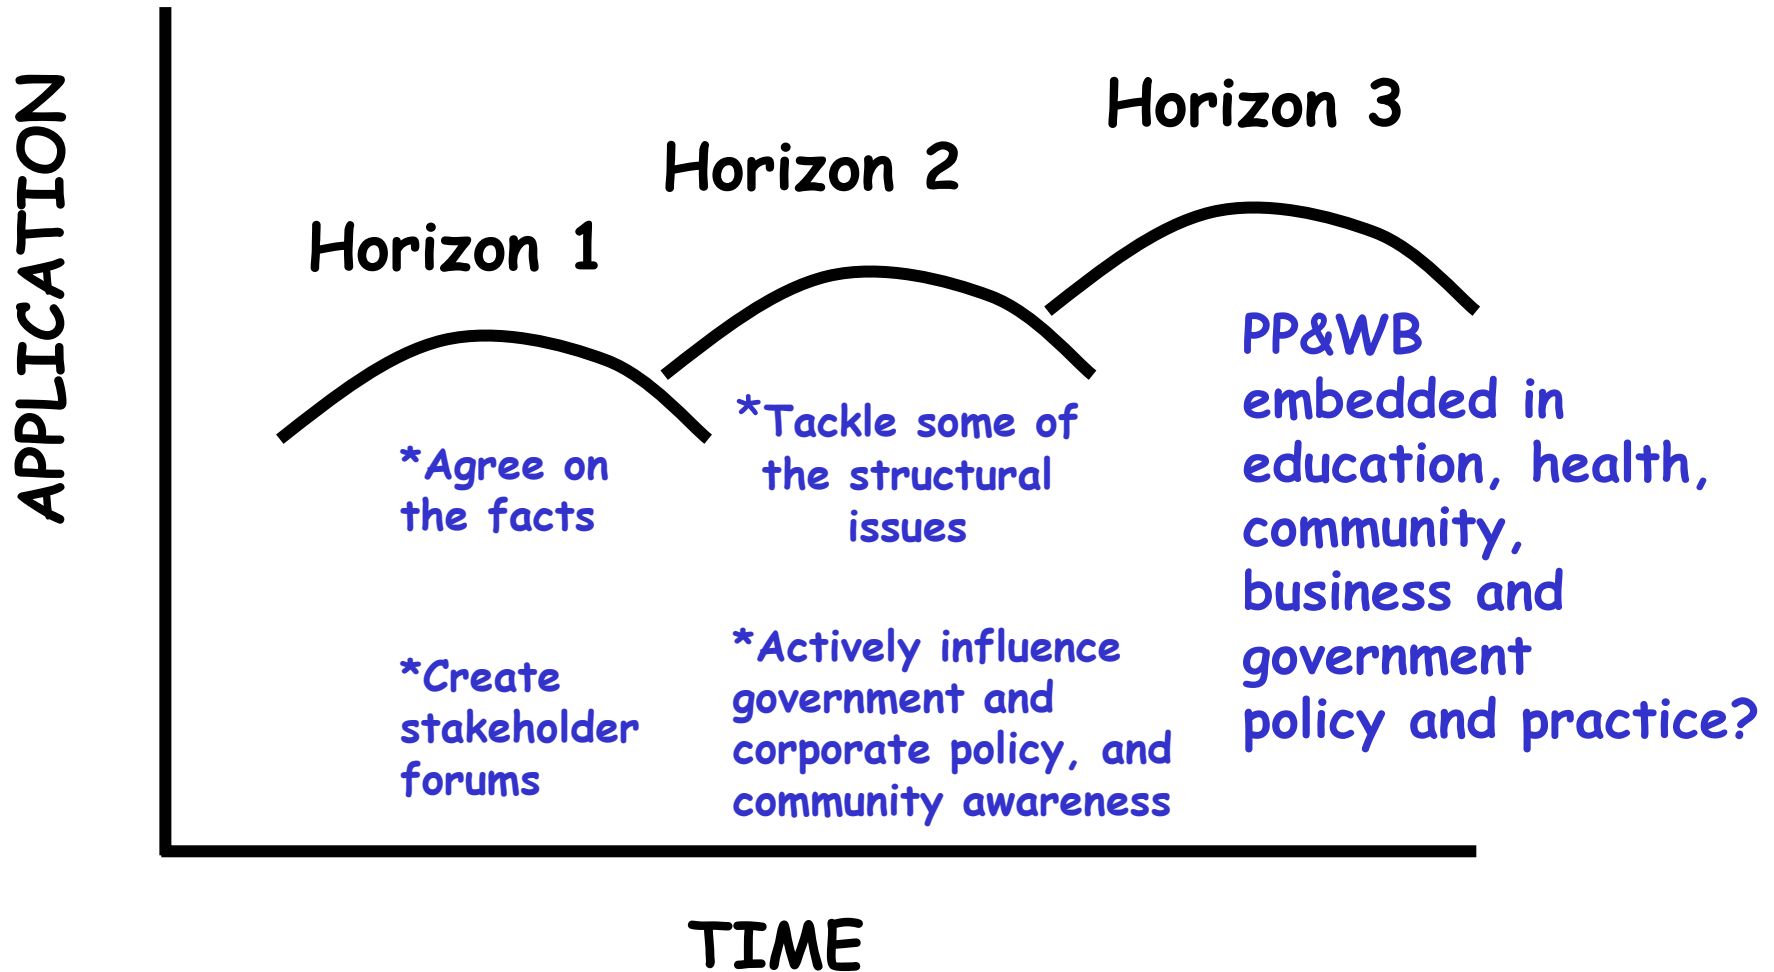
APPLICATION

Horizon 1

Horizon 2

Horizon 3

*Agree on the facts

*Create stakeholder forums

*Tackle some of the structural issues

*Actively influence government and corporate policy, and community awareness

PP&WB embedded in education, health, community, business and government policy and practice?

TIME